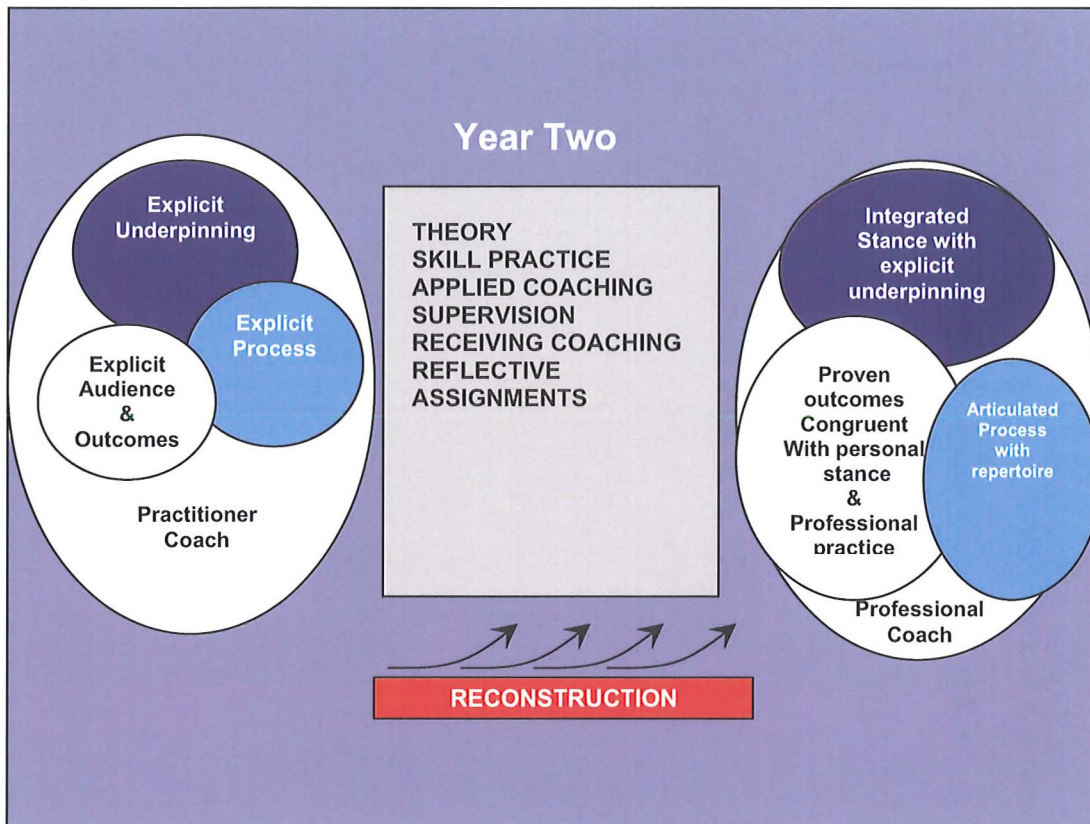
Year Two

Explicit Underpinning

Explicit Process

Explicit Audience & Outcomes

Practitioner Coach

THEORY
SKILL PRACTICE
APPLIED COACHING
SUPERVISION
RECEIVING COACHING
REFLECTIVE
ASSIGNMENTS

Integrated Stance with explicit underpinning

Proven outcomes Congruent With personal stance & Professional practice

Articulated Process with repertoire

Professional Coach

RECONSTRUCTION